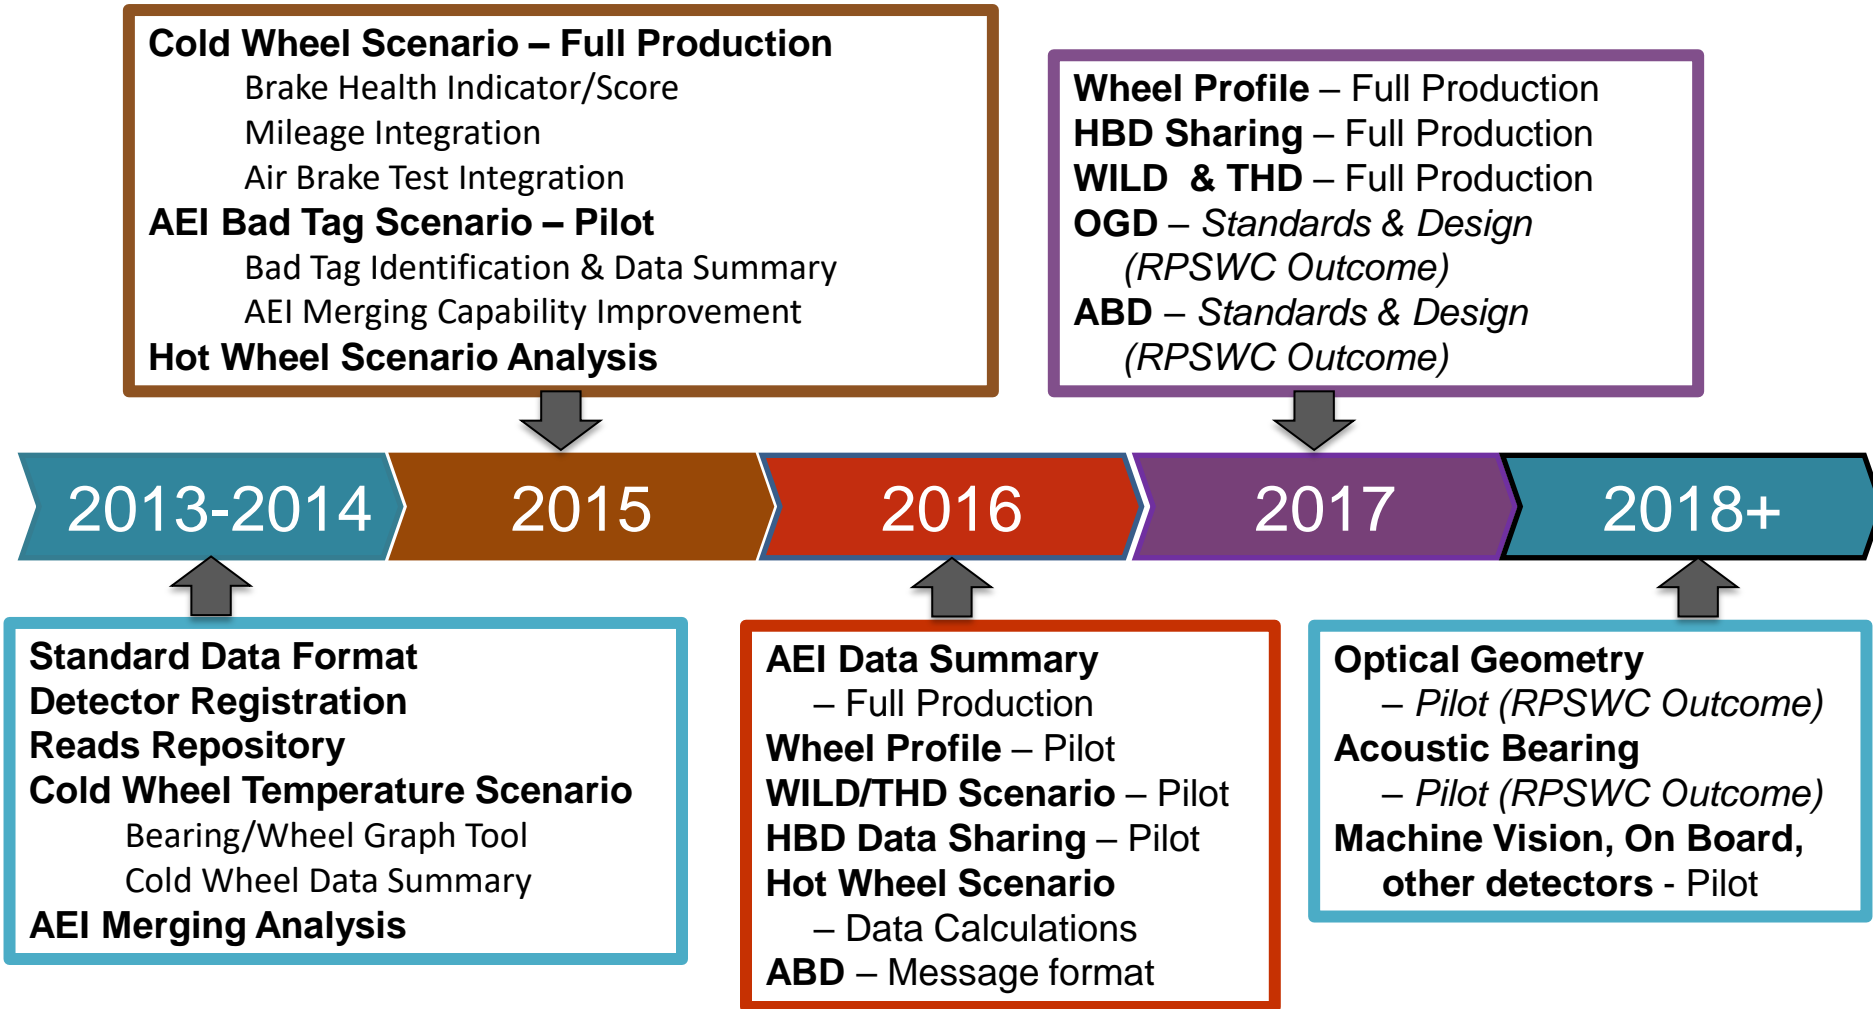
Cold Wheel Scenario – Full Production
Brake Health Indicator/Score
Mileage Integration
Air Brake Test Integration
AEI Bad Tag Scenario – Pilot
Bad Tag Identification & Data Summary
AEI Merging Capability Improvement
Hot Wheel Scenario Analysis

Wheel Profile – Full Production
HBD Sharing – Full Production
WILD & THD – Full Production
OGD – Standards & Design (RPSWC Outcome)
ABD – Standards & Design (RPSWC Outcome)

2013-2014
2015
2016
2017
2018+

Standard Data Format
Detector Registration
Reads Repository
Cold Wheel Temperature Scenario
Bearing/Wheel Graph Tool
Cold Wheel Data Summary
AEI Merging Analysis

AEI Data Summary
– Full Production
Wheel Profile – Pilot
WILD/THD Scenario – Pilot
HBD Data Sharing – Pilot
Hot Wheel Scenario
– Data Calculations
ABD – Message format

Optical Geometry
– Pilot (RPSWC Outcome)
Acoustic Bearing
– Pilot (RPSWC Outcome)
Machine Vision, On Board, other detectors - Pilot